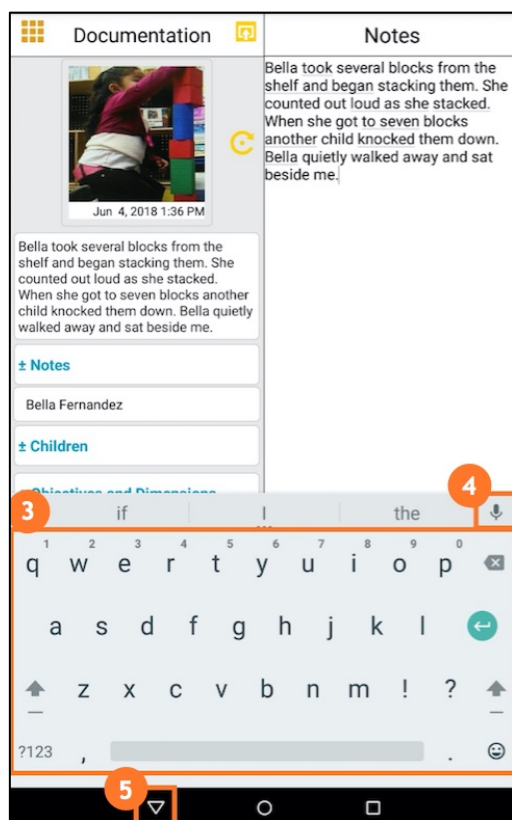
Documentation

Notes

Bella took several blocks from the shelf and began stacking them. She counted out loud as she stacked. When she got to seven blocks another child knocked them down. Bella quietly walked away and sat beside me.

Jun 4, 2018 1:36 PM

Bella took several blocks from the shelf and began stacking them. She counted out loud as she stacked. When she got to seven blocks another child knocked them down. Bella quietly walked away and sat beside me.

± Notes

Bella Fernandez

± Children

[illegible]

4

3

if | the

1 2 3 4 5 6 7 8 9 0
q w e r t y u i o p

a s d f g h j k l

z x c v b n m ! ?

?123 ,

5